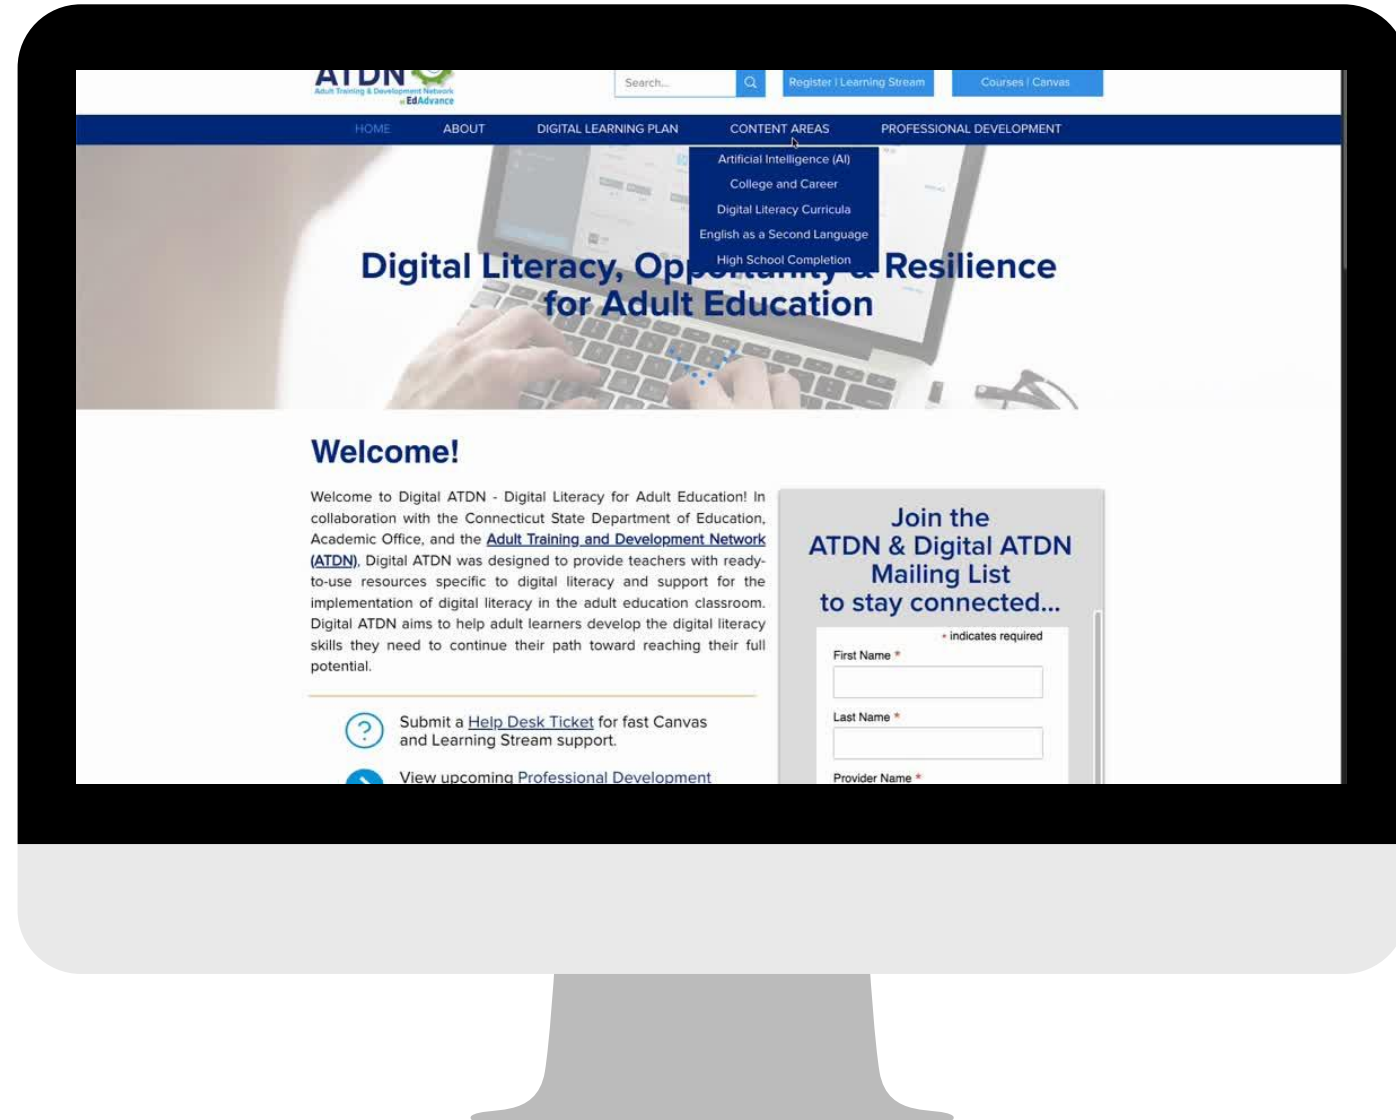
ATDN
Adult Training & Development Network at EdAdvance

Search...

Register | Learning Stream

Courses | Canvas

HOME ABOUT DIGITAL LEARNING PLAN CONTENT AREAS PROFESSIONAL DEVELOPMENT

Artificial Intelligence (AI)
College and Career
Digital Literacy Curricula
English as a Second Language
High School Completion

Digital Literacy, Op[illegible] Resilience for Adult Education

Welcome!

Welcome to Digital ATDN - Digital Literacy for Adult Education! In collaboration with the Connecticut State Department of Education, Academic Office, and the Adult Training and Development Network (ATDN), Digital ATDN was designed to provide teachers with ready-to-use resources specific to digital literacy and support for the implementation of digital literacy in the adult education classroom. Digital ATDN aims to help adult learners develop the digital literacy skills they need to continue their path toward reaching their full potential.

Submit a Help Desk Ticket for fast Canvas and Learning Stream support.

View upcoming Professional Development

Join the ATDN & Digital ATDN Mailing List to stay connected...

* indicates required

First Name *

Last Name *

Provider Name *